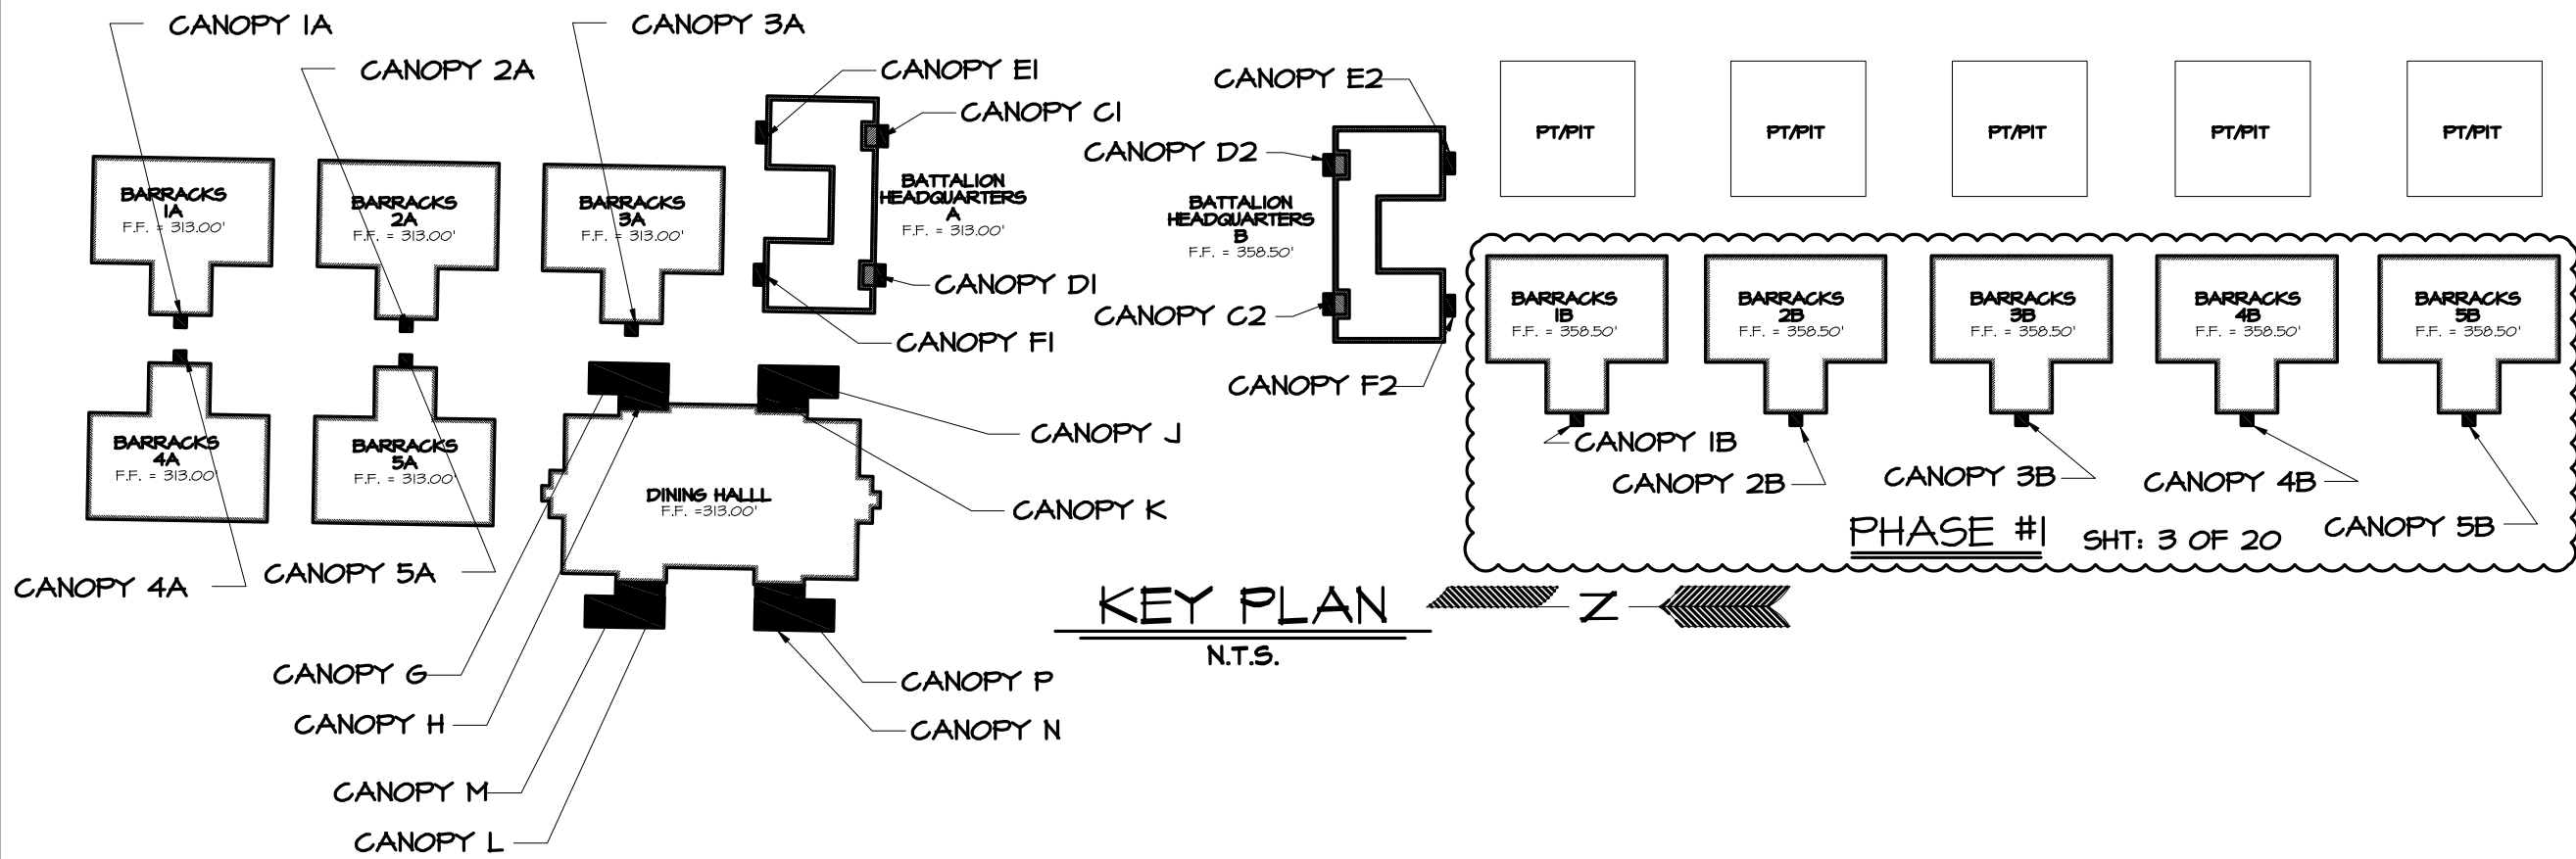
CANOPY 1A
CANOPY 2A
CANOPY 3A
CANOPY E1
CANOPY C1
CANOPY E2
CANOPY D2

BARRACKS 1A
F.F. = 313.00'

BARRACKS 2A
F.F. = 313.00'

BARRACKS 3A
F.F. = 313.00'

BATTALION HEADQUARTERS A
F.F. = 313.00'

BATTALION HEADQUARTERS B
F.F. = 358.50'

PT/PIT
PT/PIT
PT/PIT
PT/PIT
PT/PIT

CANOPY D1
CANOPY C2
CANOPY F1
CANOPY F2

BARRACKS 1B
F.F. = 358.50'

BARRACKS 2B
F.F. = 358.50'

BARRACKS 3B
F.F. = 358.50'

BARRACKS 4B
F.F. = 358.50'

BARRACKS 5B
F.F. = 358.50'

BARRACKS 4A
F.F. = 313.00'

BARRACKS 5A
F.F. = 313.00'

CANOPY J
CANOPY 1B
CANOPY 2B
CANOPY 3B
CANOPY 4B

DINING HALLL
F.F. =313.00'

CANOPY K
PHASE #1
SHT: 3 OF 20
CANOPY 5B

CANOPY 4A
CANOPY 5A

KEY PLAN
N.T.S.

N

CANOPY G
CANOPY P
CANOPY H
CANOPY N
CANOPY M
CANOPY L